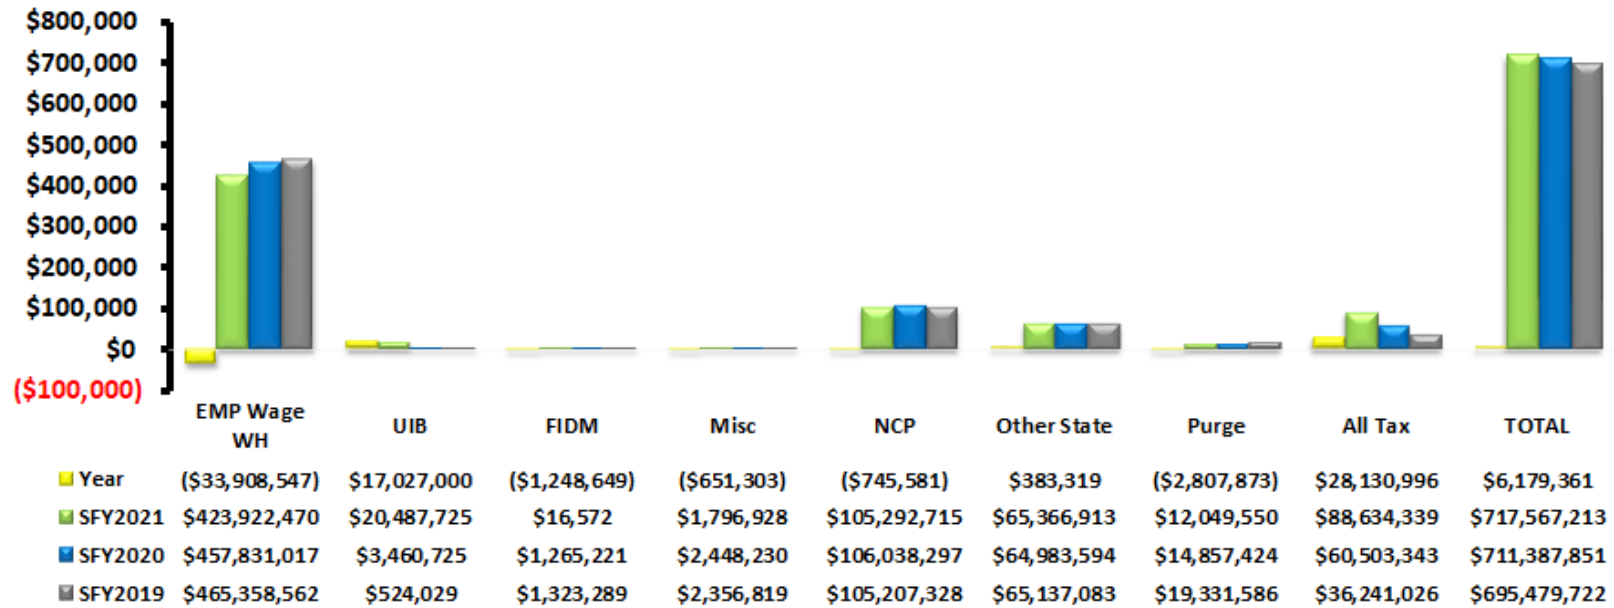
$800,000
$700,000
$600,000
$500,000
$400,000
$300,000
$200,000
$100,000
$0
($100,000)

|  | EMP Wage WH | UIB | FIDM | Misc | NCP | Other State | Purge | All Tax | TOTAL |
|---|---|---|---|---|---|---|---|---|---|
| Year | ($33,908,547) | $17,027,000 | ($1,248,649) | ($651,303) | ($745,581) | $383,319 | ($2,807,873) | $28,130,996 | $6,179,361 |
| SFY2021 | $423,922,470 | $20,487,725 | $16,572 | $1,796,928 | $105,292,715 | $65,366,913 | $12,049,550 | $88,634,339 | $717,567,213 |
| SFY2020 | $457,831,017 | $3,460,725 | $1,265,221 | $2,448,230 | $106,038,297 | $64,983,594 | $14,857,424 | $60,503,343 | $711,387,851 |
| SFY2019 | $465,358,562 | $524,029 | $1,323,289 | $2,356,819 | $105,207,328 | $65,137,083 | $19,331,586 | $36,241,026 | $695,479,722 |